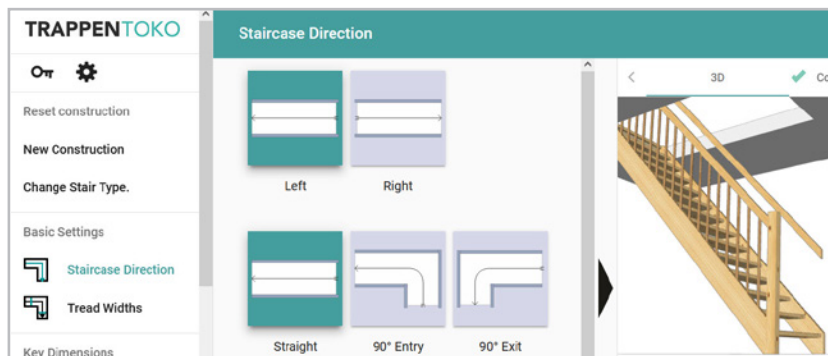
TRAPPENTOKO

Reset construction

New Construction

Change Stair Type.

Basic Settings

Staircase Direction

Tread Widths

Key Dimensions

Staircase Direction

Left

Right

Straight

90° Entry

90° Exit

<

3D

Co